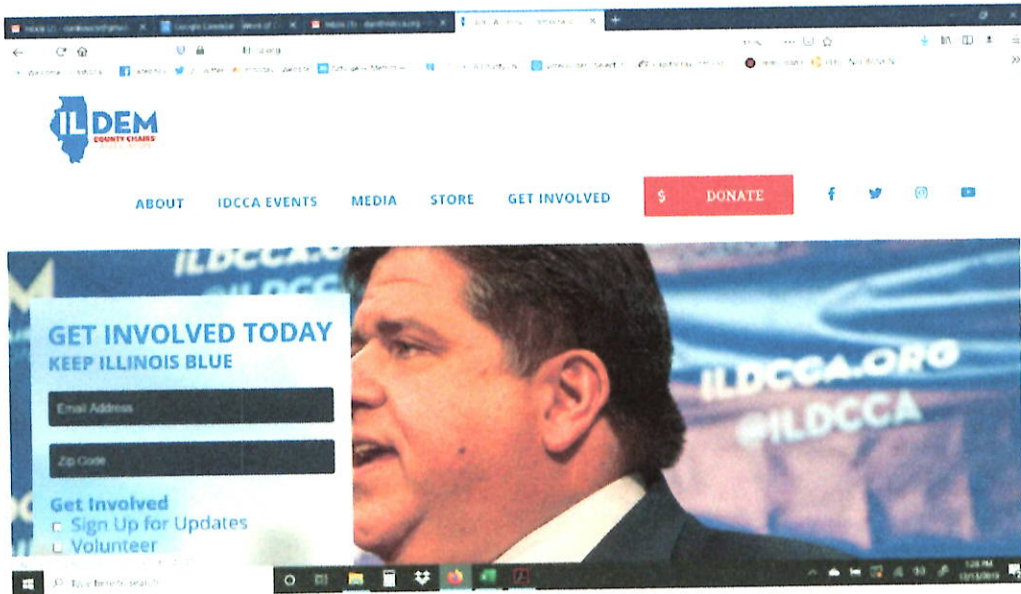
IL DEM
COUNTY CHAIRS

ABOUT IDCCA EVENTS MEDIA STORE GET INVOLVED $ DONATE

ILDCCA.ORG
@ILDCCA

ILDCCA.ORG
@ILDCCA

GET INVOLVED TODAY
KEEP ILLINOIS BLUE

Email Address

Zip Code

Get Involved
Sign Up for Updates
Volunteer

Type here to search